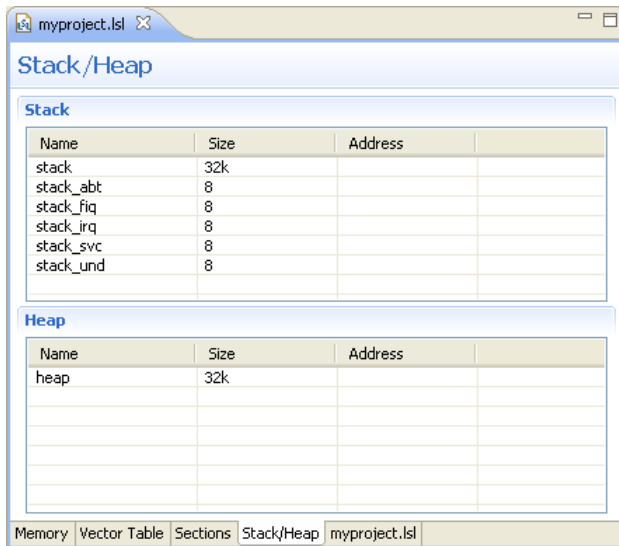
myproject.lsl

Stack/Heap

Stack

| Name | Size | Address |  |
|---|---|---|---|
| stack | 32k |  |  |
| stack_abt | 8 |  |  |
| stack_fiq | 8 |  |  |
| stack_irq | 8 |  |  |
| stack_svc | 8 |  |  |
| stack_und | 8 |  |  |

Heap

| Name | Size | Address |  |
|---|---|---|---|
| heap | 32k |  |  |

Memory | Vector Table | Sections | Stack/Heap | myproject.lsl